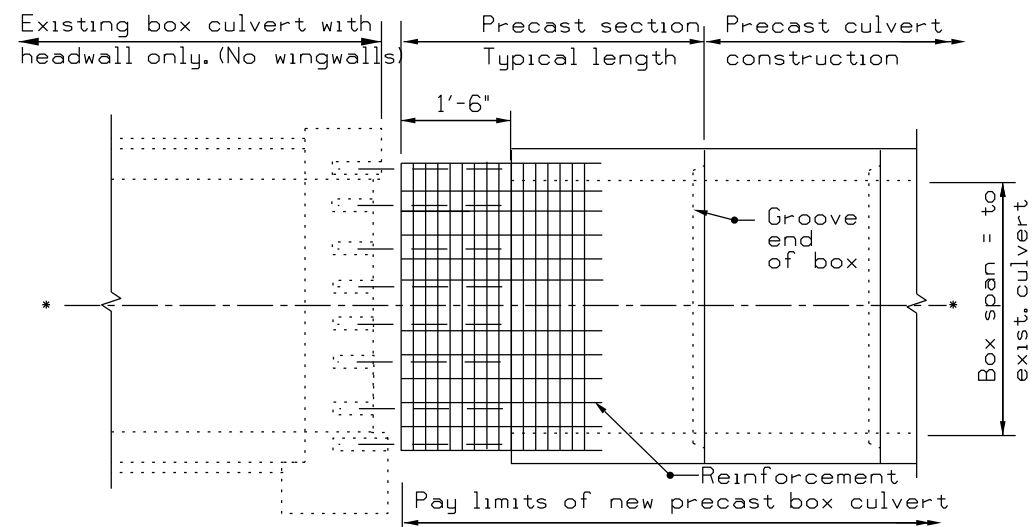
Existing box culvert with headwall only. (No wingwalls)

Precast section Typical length

Precast culvert construction

1'-6"

Groove end of box

Box span = to exist. culvert

Reinforcement

Pay limits of new precast box culvert